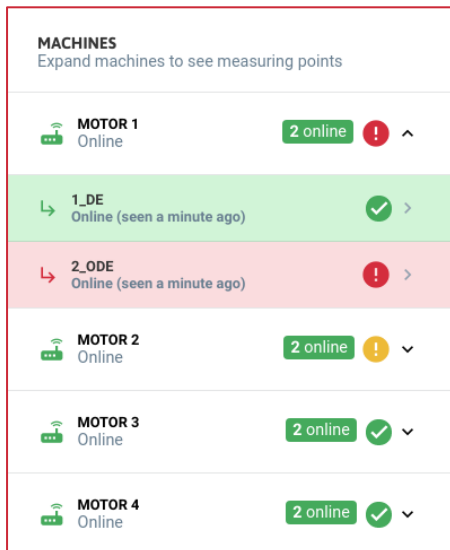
MACHINES
Expand machines to see measuring points

MOTOR 1
Online
2 online
!

1_DE
Online (seen a minute ago)

2_ODE
Online (seen a minute ago)
!

MOTOR 2
Online
2 online
!

MOTOR 3
Online
2 online

MOTOR 4
Online
2 online